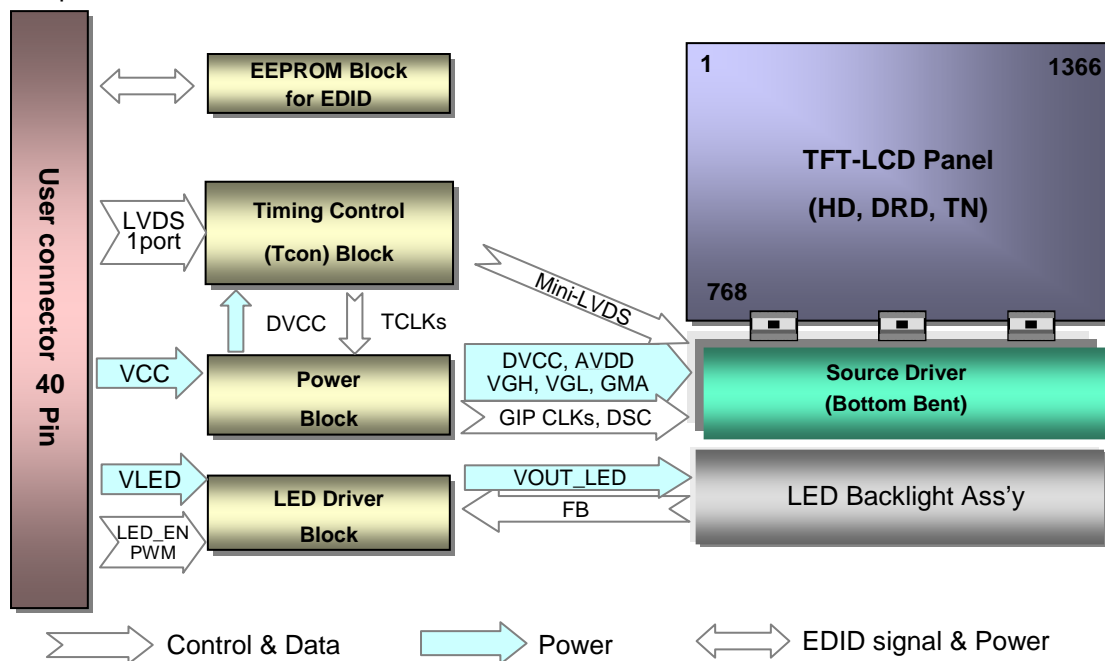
User connector 40 Pin

EEPROM Block for EDID

LVDS 1port

Timing Control (Tcon) Block

DVCC

TCLKs

VCC

Power Block

VLED

LED_EN PWM

LED Driver Block

1

1366

TFT-LCD Panel (HD, DRD, TN)

768

Mini-LVDS

DVCC, AVDD VGH, VGL, GMA

GIP CLKs, DSC

Source Driver (Bottom Bent)

VOUT_LED

FB

LED Backlight Ass'y

Control & Data

Power

EDID signal & Power